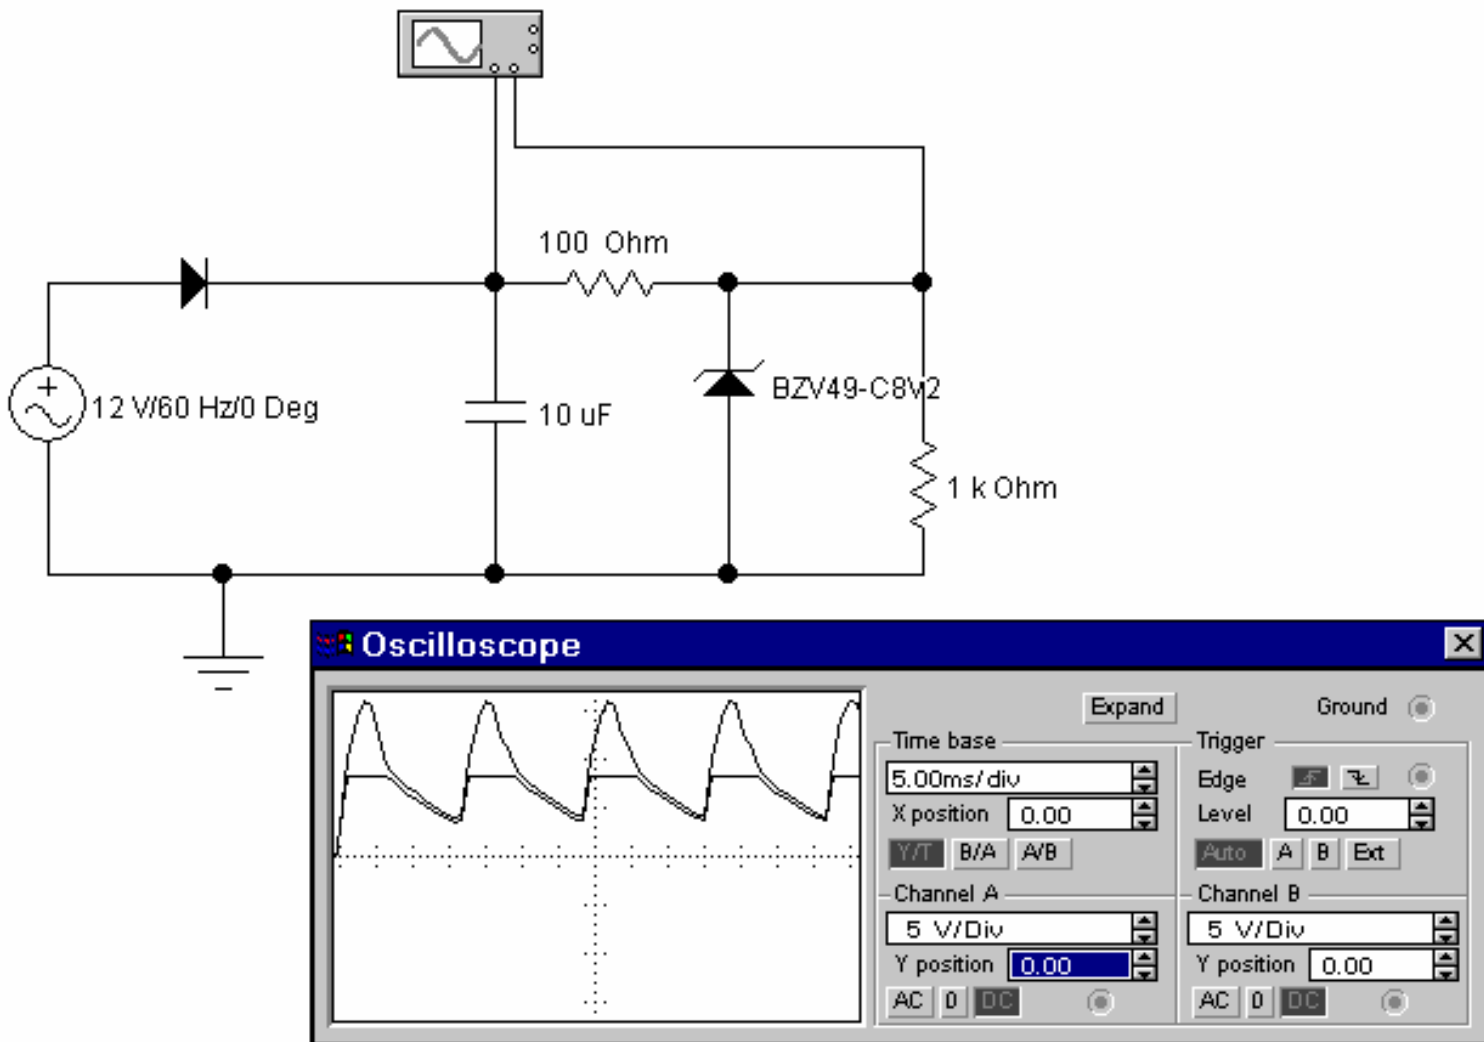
100 Ohm

12 V/60 Hz/0 Deg

10 uF

BZV49-C8V2

1 k Ohm

Oscilloscope

Expand

Ground

Time base

5.00ms/div

X position 0.00

Y/T B/A A/B

Trigger

Edge

Level 0.00

Auto A B Ext

Channel A

5 V/Div

Y position 0.00

AC 0 DC

Channel B

5 V/Div

Y position 0.00

AC 0 DC